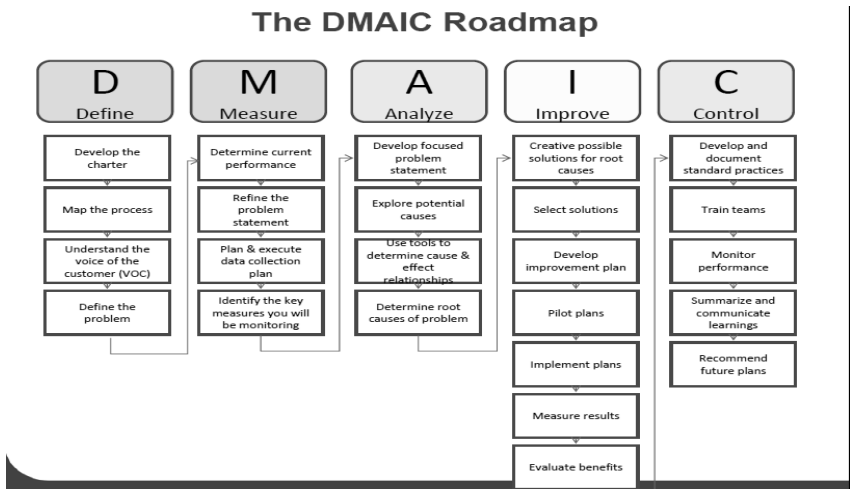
The DMAIC Roadmap

D
Define

Develop the charter

Map the process

Understand the voice of the customer (VOC)

Define the problem

M
Measure

Determine current performance

Refine the problem statement

Plan & execute data collection plan

Identify the key measures you will be monitoring

A
Analyze

Develop focused problem statement

Explore potential causes

Use tools to determine cause & effect relationships

Determine root causes of problem

I
Improve

Creative possible solutions for root causes

Select solutions

Develop improvement plan

Pilot plans

Implement plans

Measure results

Evaluate benefits

C
Control

Develop and document standard practices

Train teams

Monitor performance

Summarize and communicate learnings

Recommend future plans